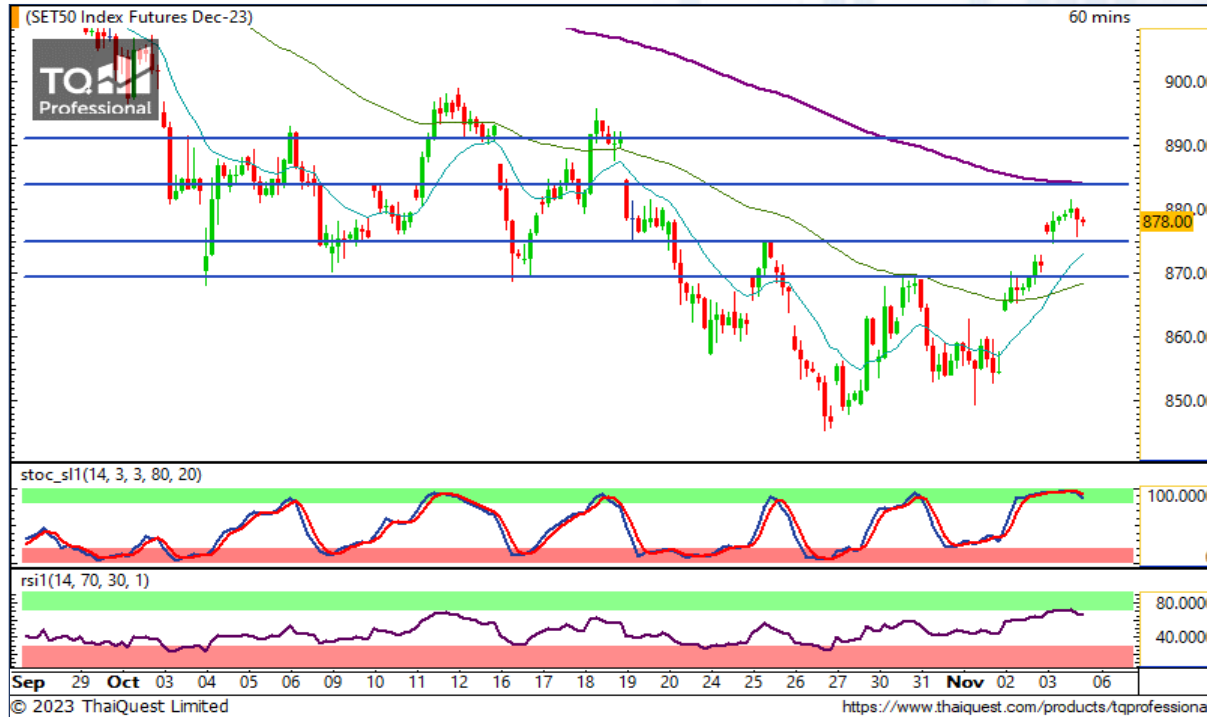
(SET50 Index Futures Dec-23)

60 mins

TQ Professional

900.00
890.00
880.00
878.00
870.00
860.00
850.00

stoc_sl1(14, 3, 3, 80, 20)

100.0000

rsi1(14, 70, 30, 1)

80.0000
40.0000

Sep 29 Oct 03 04 05 06 09 10 11 12 16 17 18 19 20 24 25 26 27 30 31 Nov 02 03 06

© 2023 ThaiQuest Limited

https://www.thaiquest.com/products/tqprofessiona